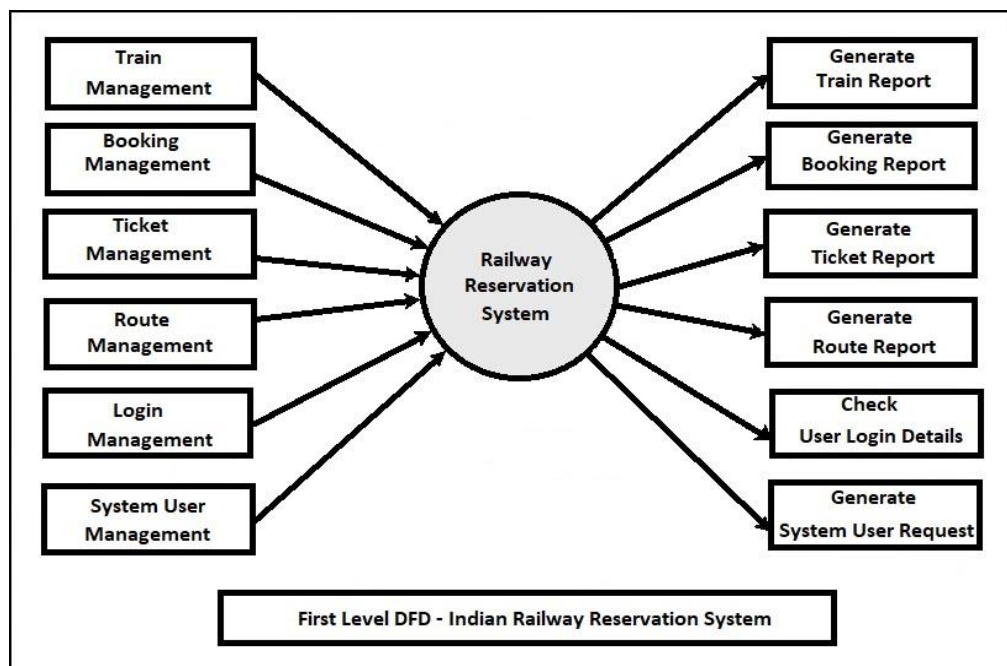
Train Management

Booking Management

Ticket Management

Route Management

Login Management

System User Management

Railway Reservation System

Generate Train Report

Generate Booking Report

Generate Ticket Report

Generate Route Report

Check User Login Details

Generate System User Request

First Level DFD - Indian Railway Reservation System